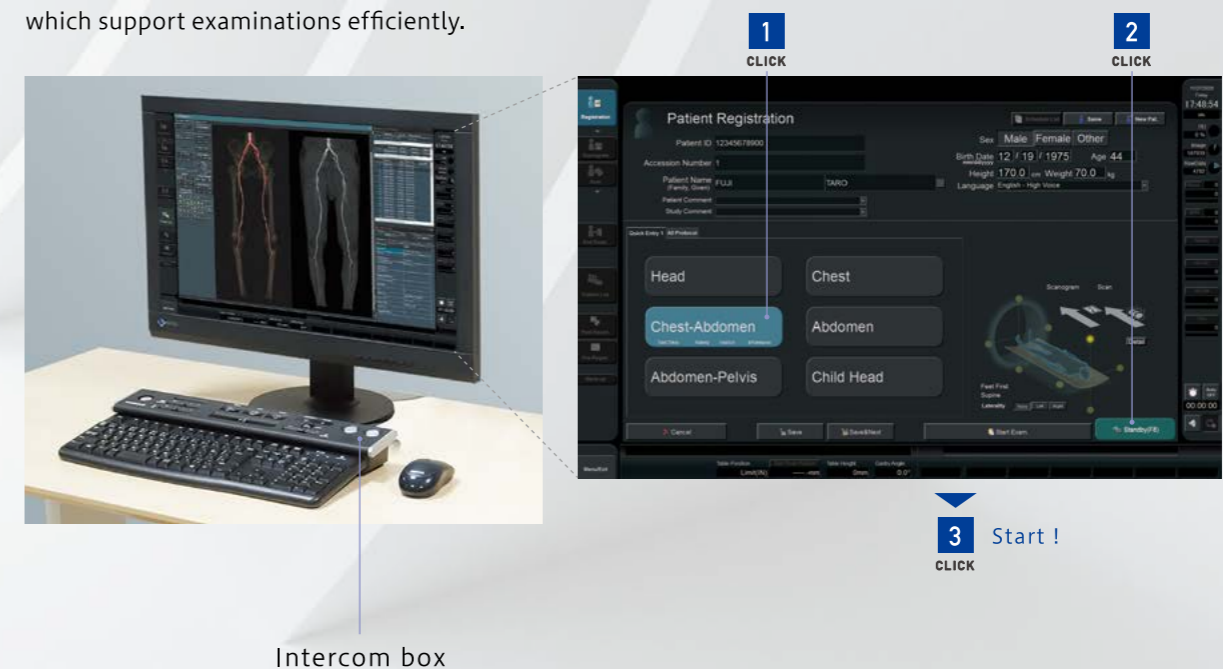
which support examinations efficiently.

1
CLICK

2
CLICK

Registration

Patient Registration

Save

New Pat.

Patient ID 12345678900

Accession Number 1

Patient Name (Family, Given) FUJI TARO

Patient Comment

Study Comment

Sex Male Female Other

Birth Date 12 / 19 / 1975 Age 44

Height 170.0 cm Weight 70.0 kg

Language English - High Voice

17:48:54

Quick Entry 1 All Protocol

Head

Chest

Chest-Abdomen

Abdomen

Abdomen-Pelvis

Child Head

Scanogram Scan

Feet First
Supine

Laterality

Cancel

Save

Save&Next

Start Exam

Standby(F8)

Table Position

Table Height

Limit(IN)

0mm

0.0°

00:00:00

3 Start !
CLICK

Intercom box